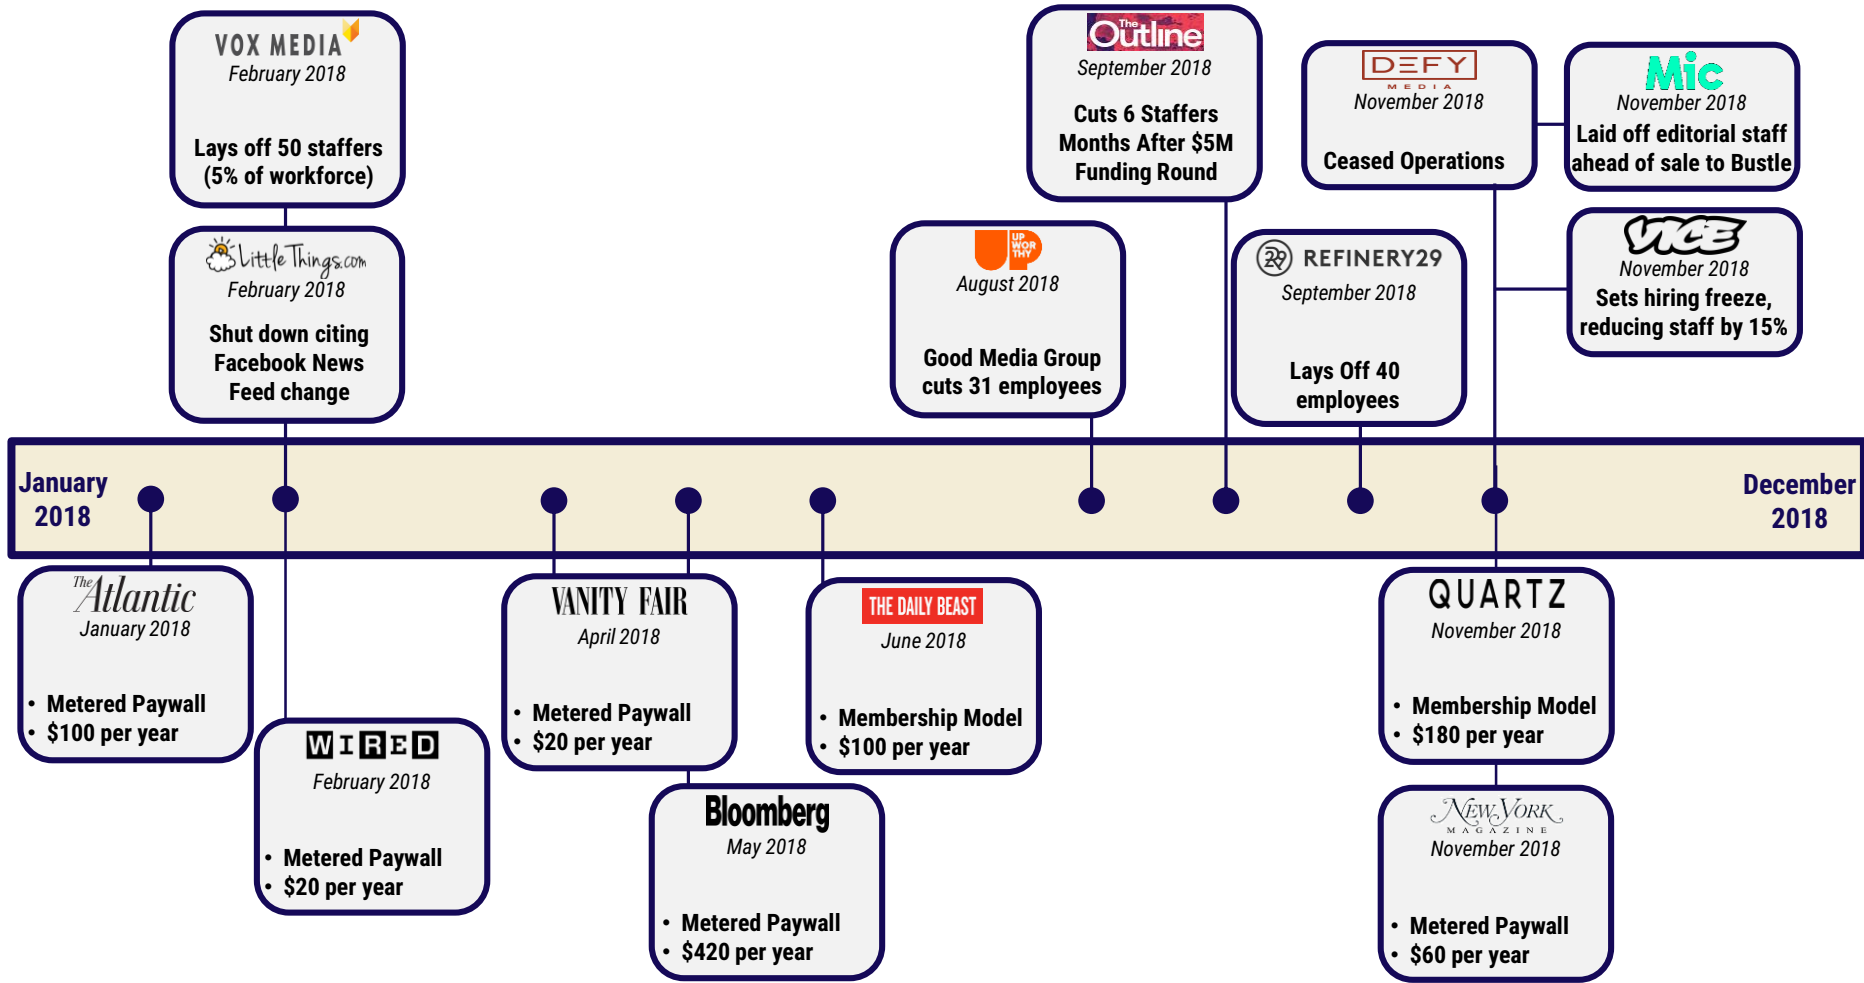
VOX MEDIA
February 2018

Lays off 50 staffers (5% of workforce)

LittleThings.com
February 2018

Shut down citing Facebook News Feed change

The Outline
September 2018

Cuts 6 Staffers Months After $5M Funding Round

UP WORTHY
August 2018

Good Media Group cuts 31 employees

DEFY MEDIA
November 2018

Ceased Operations

Mic
November 2018
Laid off editorial staff ahead of sale to Bustle

REFINERY29
September 2018

Lays Off 40 employees

VICE
November 2018
Sets hiring freeze, reducing staff by 15%

January 2018

December 2018

The Atlantic
January 2018

• Metered Paywall
• $100 per year

WIRED
February 2018

• Metered Paywall
• $20 per year

VANITY FAIR
April 2018

• Metered Paywall
• $20 per year

Bloomberg
May 2018

• Metered Paywall
• $420 per year

THE DAILY BEAST
June 2018

• Membership Model
• $100 per year

QUARTZ
November 2018

• Membership Model
• $180 per year

New York MAGAZINE
November 2018

• Metered Paywall
• $60 per year